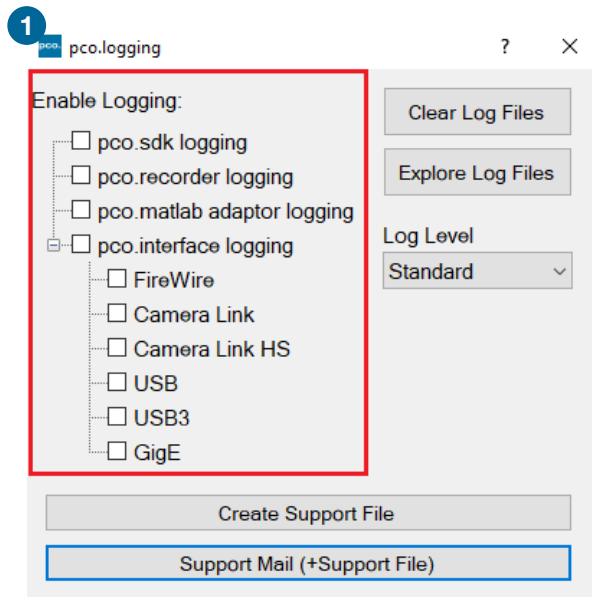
1

pco. pco.logging ? ×

Enable Logging:

pco.sdk logging

pco.recorder logging

pco.matlab adaptor logging

pco.interface logging

FireWire

Camera Link

Camera Link HS

USB

USB3

GigE

Clear Log Files

Explore Log Files

Log Level

Standard

Create Support File

Support Mail (+Support File)